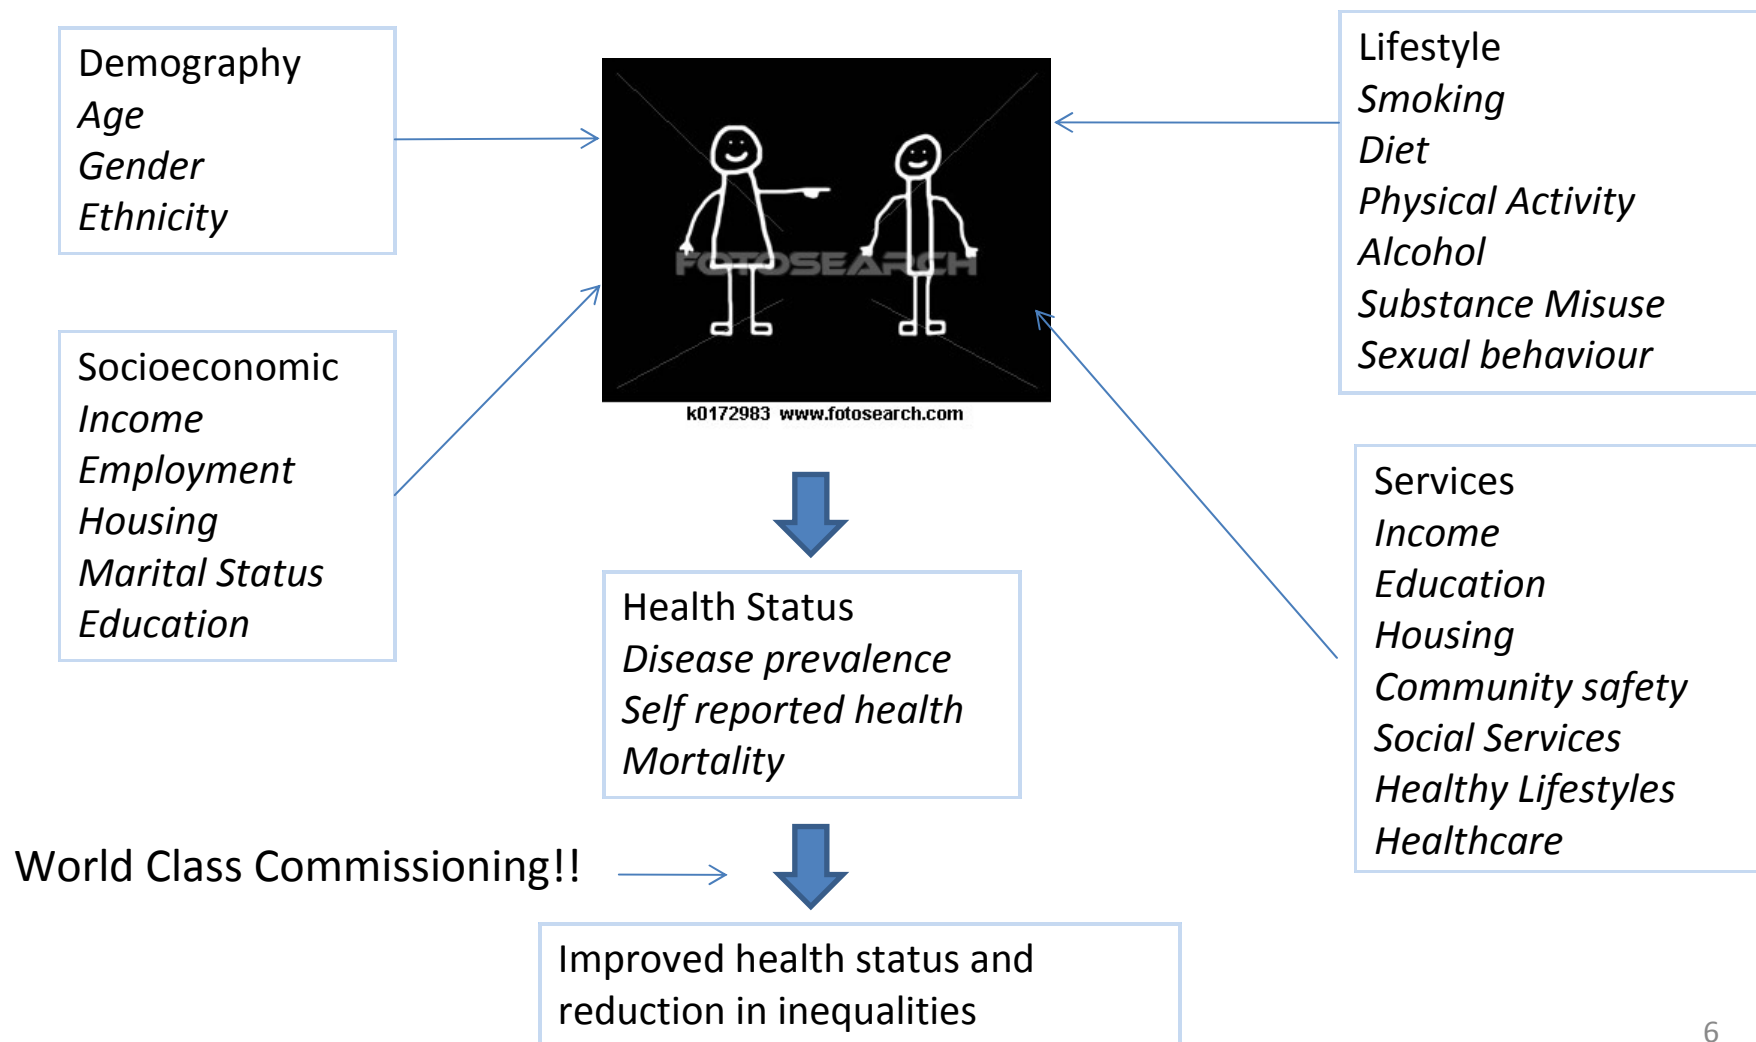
Demography
*Age*
*Gender*
*Ethnicity*

Socioeconomic
*Income*
*Employment*
*Housing*
*Marital Status*
*Education*

FOTOSEARCH
k0172983 www.fotosearch.com

Lifestyle
*Smoking*
*Diet*
*Physical Activity*
*Alcohol*
*Substance Misuse*
*Sexual behaviour*

Services
*Income*
*Education*
*Housing*
*Community safety*
*Social Services*
*Healthy Lifestyles*
*Healthcare*

Health Status
*Disease prevalence*
*Self reported health*
*Mortality*

World Class Commissioning!!

Improved health status and reduction in inequalities

6